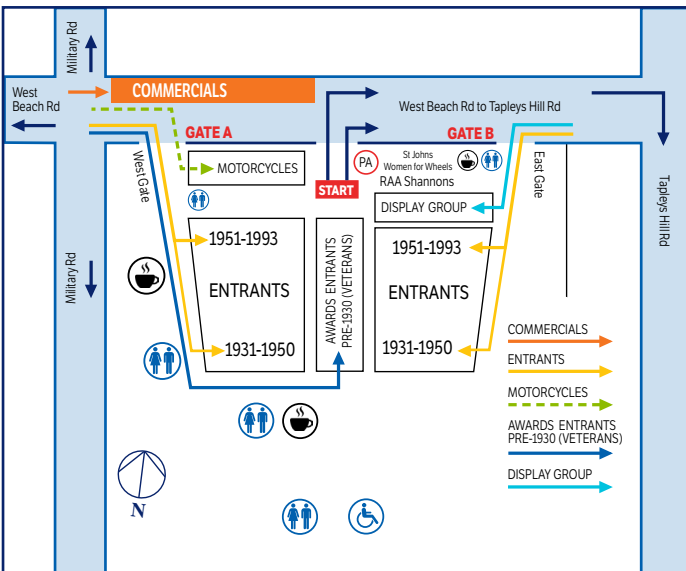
Military Rd

West Beach Rd

COMMERCIALS

West Beach Rd to Tapleys Hill Rd

GATE A

GATE B

West Gate

MOTORCYCLES

START

PA

St Johns Women for Wheels

RAA Shannons

East Gate

Tapleys Hill Rd

DISPLAY GROUP

1951-1993

ENTRANTS

1931-1950

AWARDS ENTRANTS PRE-1930 (VETERANS)

1951-1993

ENTRANTS

1931-1950

Military Rd

COMMERCIALS

ENTRANTS

MOTORCYCLES

AWARDS ENTRANTS PRE-1930 (VETERANS)

DISPLAY GROUP

N